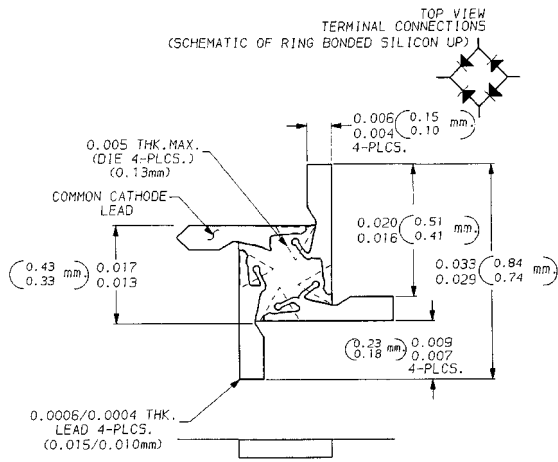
TOP VIEW
TERMINAL CONNECTIONS
(SCHEMATIC OF RING BONDED SILICON UP)

0.005 THK.MAX.
(DIE 4-PLCS.)
(0.13mm)

0.006 0.004 $\left(\begin{array}{c}0.15\\0.10\end{array}\text{mm}\right)$
4-PLCS.

COMMON CATHODE LEAD

0.020 0.016 $\left(\begin{array}{c}0.51\\0.41\end{array}\text{mm}\right)$

$\left(\begin{array}{c}0.43\\0.33\end{array}\text{mm}\right)$ 0.017 0.013

0.033 0.029 $\left(\begin{array}{c}0.84\\0.74\end{array}\text{mm}\right)$

$\left(\begin{array}{c}0.23\\0.18\end{array}\text{mm}\right)$ 0.009 0.007
4-PLCS.

0.0006/0.0004 THK.
LEAD 4-PLCS.
(0.015/0.010mm)